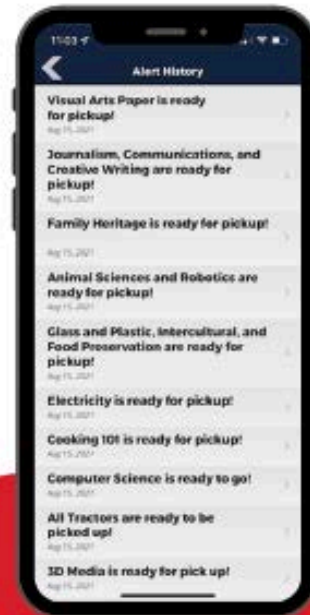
11:03

Alert History

Visual Arts Paper is ready for pickup!
Aug 15, 2021

Journalism, Communications, and Creative Writing are ready for pickup!
Aug 15, 2021

Family Heritage is ready for pickup!
Aug 15, 2021

Animal Sciences and Robotics are ready for pickup!
Aug 15, 2021

Glass and Plastic, Intercultural, and Food Preservation are ready for pickup!
Aug 15, 2021

Electricity is ready for pickup!
Aug 15, 2021

Cooking 101 is ready for pickup!
Aug 15, 2021

Computer Science is ready to go!
Aug 15, 2021

All Tractors are ready to be picked up!
Aug 15, 2021

3D Media is ready for pick up!